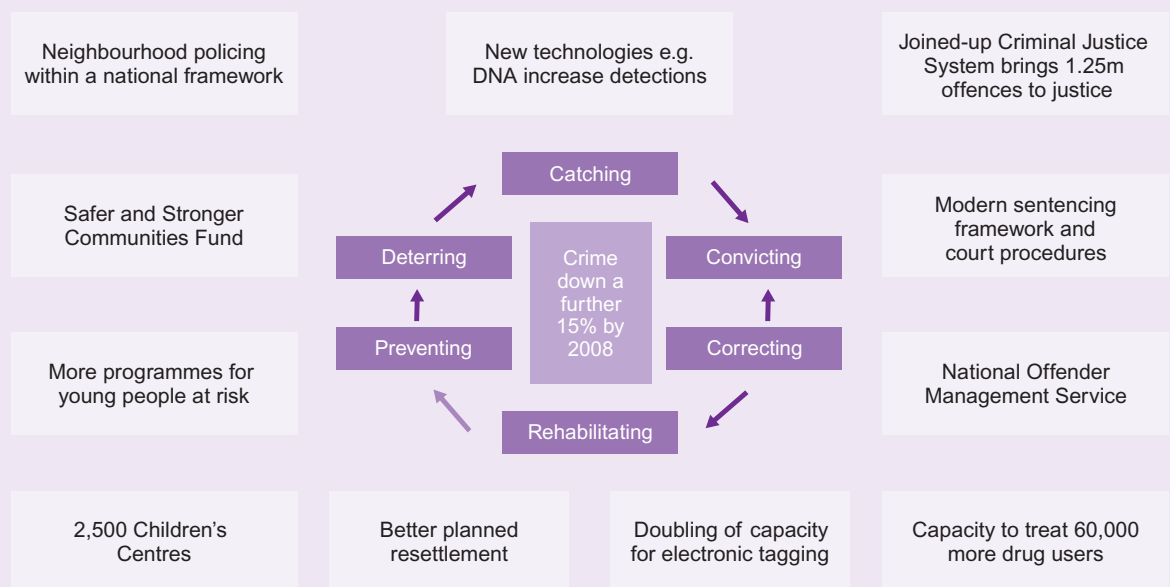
Neighbourhood policing within a national framework

New technologies e.g. DNA increase detections

Joined-up Criminal Justice System brings 1.25m offences to justice

Catching

Safer and Stronger Communities Fund

Deterring

Crime down a further 15% by 2008

Convicting

Modern sentencing framework and court procedures

Preventing

Correcting

More programmes for young people at risk

National Offender Management Service

Rehabilitating

2,500 Children's Centres

Better planned resettlement

Doubling of capacity for electronic tagging

Capacity to treat 60,000 more drug users